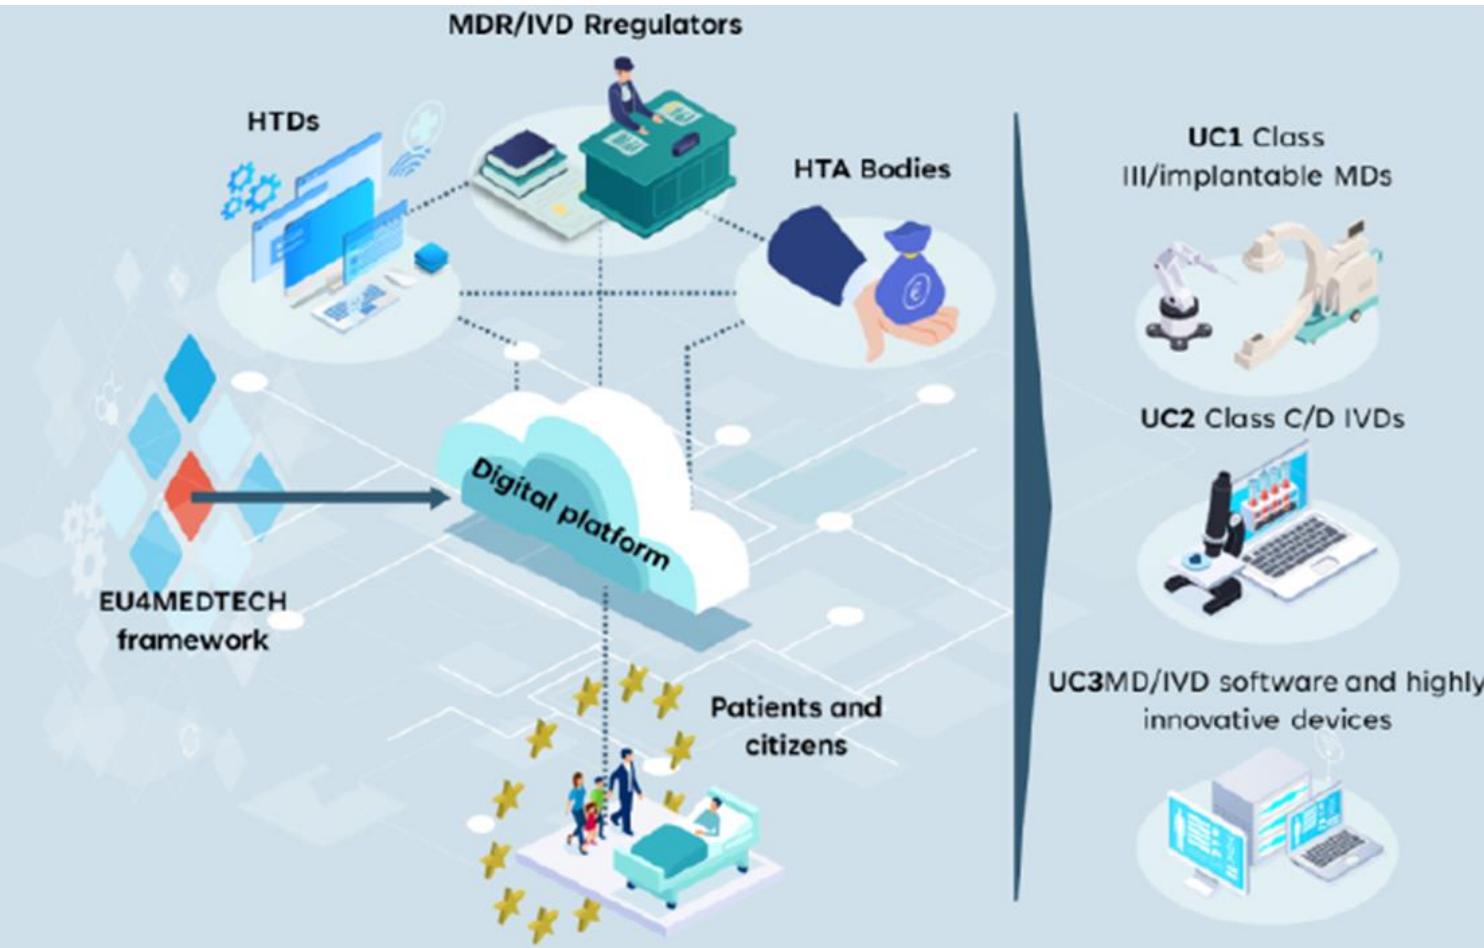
MDR/IVD Rregulators

HTDs

HTA Bodies

Digital platform

EU4MEDTECH framework

Patients and citizens

UC1 Class III/implantable MDs

UC2 Class C/D IVDs

UC3MD/IVD software and highly innovative devices